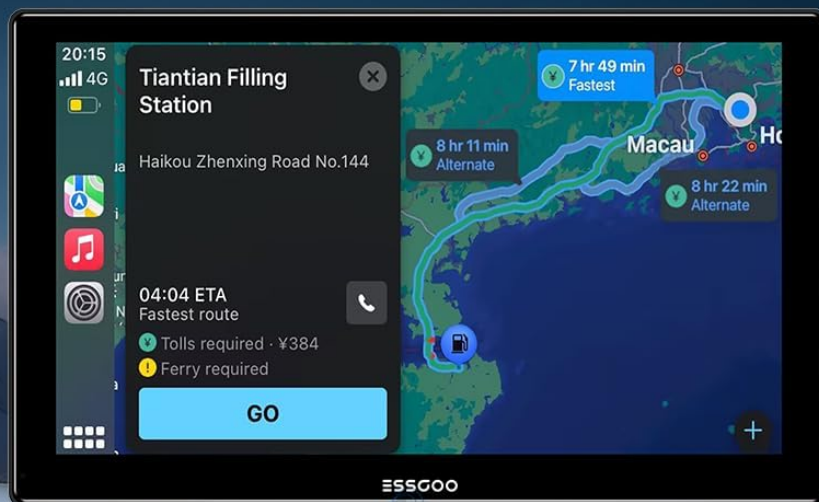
20:15
4G

Tiantian Filling Station

Haikou Zhenxing Road No.144

04:04 ETA
Fastest route
¥ Tolls required · ¥384
! Ferry required

GO

¥ 7 hr 49 min
Fastest

¥ 8 hr 11 min
Alternate

Macau

Ho

¥ 8 hr 22 min
Alternate

ESSGOO